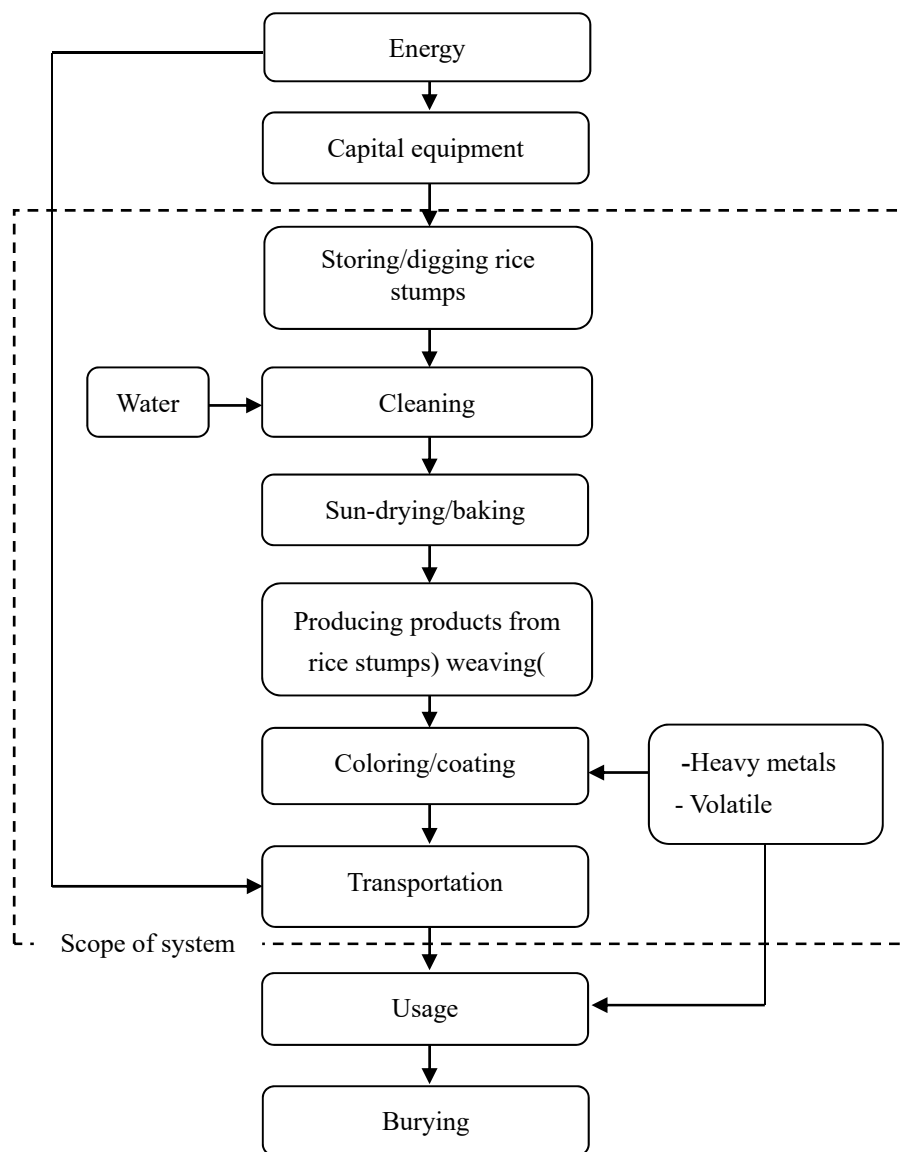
Energy

Capital equipment

Storing/digging rice stumps

Water

Cleaning

Sun-drying/baking

Producing products from rice stumps) weaving(

Coloring/coating

-Heavy metals
- Volatile

Transportation

Scope of system

Usage

Burying